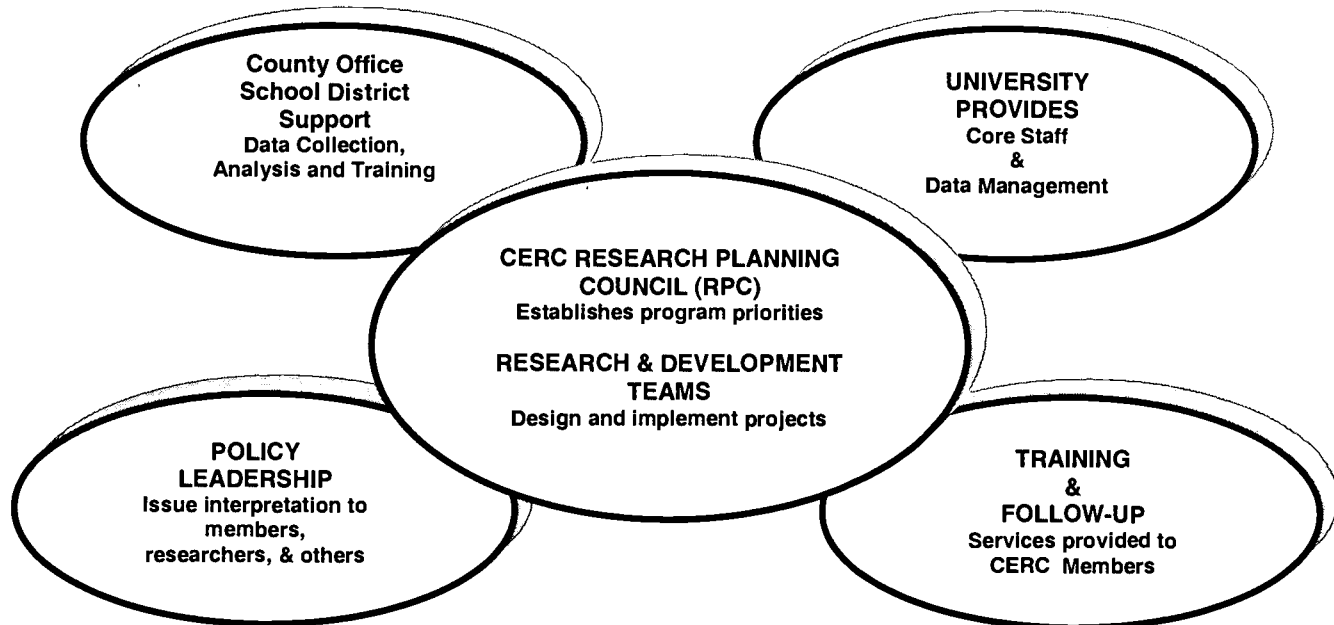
County Office
School District
Support
Data Collection,
Analysis and Training

UNIVERSITY
PROVIDES
Core Staff
&
Data Management

CERC RESEARCH PLANNING
COUNCIL (RPC)
Establishes program priorities

RESEARCH & DEVELOPMENT
TEAMS
Design and implement projects

POLICY
LEADERSHIP
Issue interpretation to
members,
researchers, & others

TRAINING
&
FOLLOW-UP
Services provided to
CERC Members